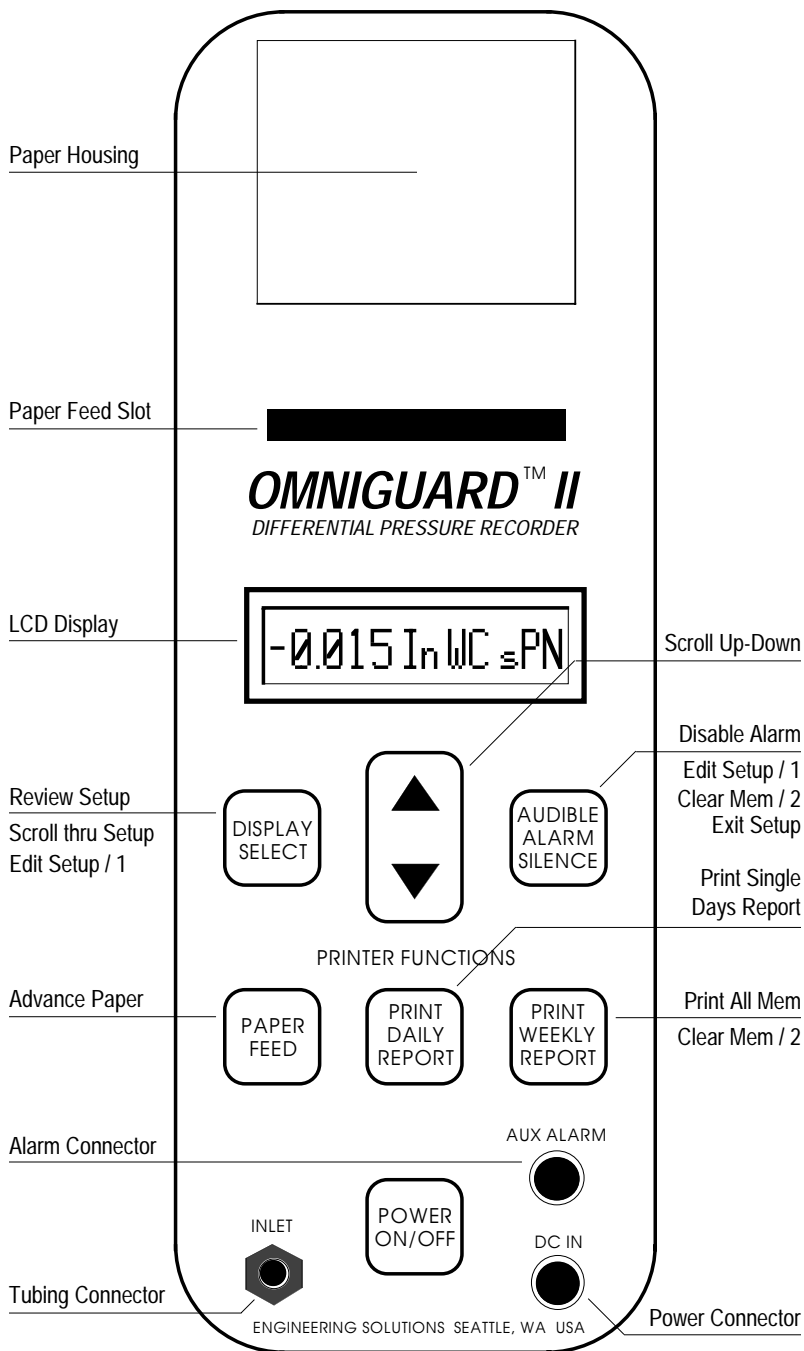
Paper Housing

Paper Feed Slot

OMNIGUARD™ II
DIFFERENTIAL PRESSURE RECORDER

LCD Display

-0.015 In WC sPN

Scroll Up-Down

Disable Alarm
Edit Setup / 1
Clear Mem / 2
Exit Setup

Review Setup
Scroll thru Setup
Edit Setup / 1

DISPLAY SELECT

AUDIBLE ALARM SILENCE

Print Single Days Report

PRINTER FUNCTIONS

Advance Paper

PAPER FEED

PRINT DAILY REPORT

PRINT WEEKLY REPORT

Print All Mem
Clear Mem / 2

Alarm Connector

AUX ALARM

INLET

POWER ON/OFF

DC IN

Tubing Connector

ENGINEERING SOLUTIONS SEATTLE, WA USA

Power Connector